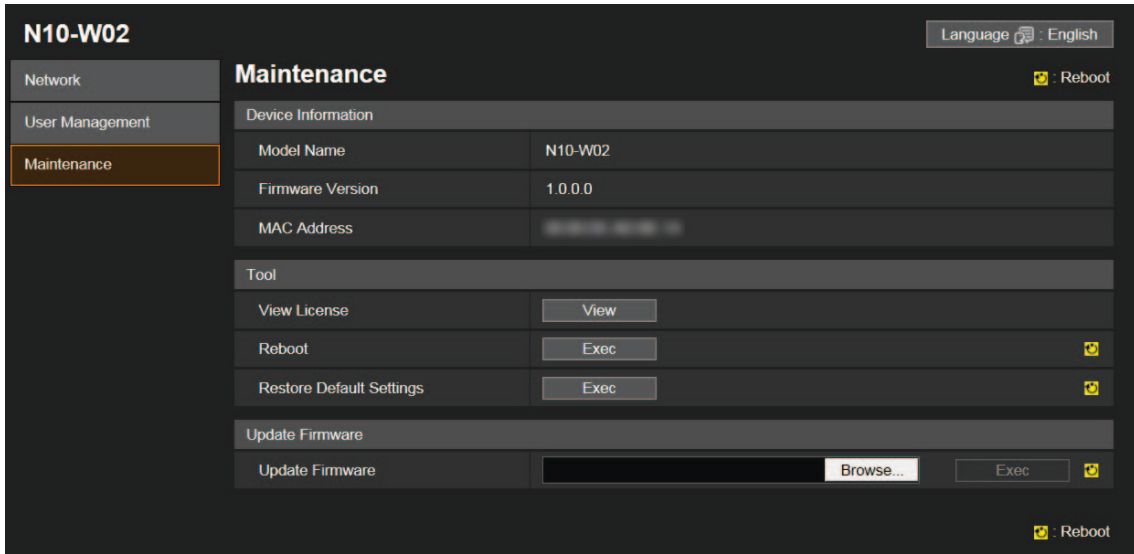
N10-W02

Language : English

Network

User Management

Maintenance

Maintenance

: Reboot

Device Information

| | |
|---|---|
| Model Name | N10-W02 |
| Firmware Version | 1.0.0.0 |
| MAC Address | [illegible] |

Tool

| | |
|---|---|
| View License | View |
| Reboot | Exec |
| Restore Default Settings | Exec |

Update Firmware

| | | |
|---|---|---|
| Update Firmware | Browse... | Exec |

: Reboot